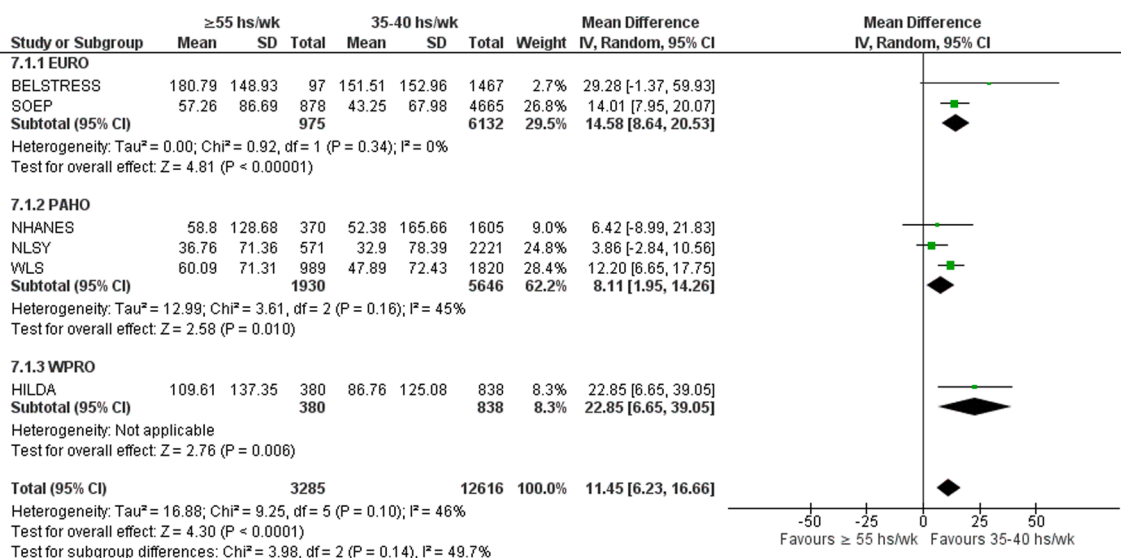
| Study or Subgroup | ≥55 hs/wk Mean | SD | Total | 35-40 hs/wk Mean | SD | Total | Weight | Mean Difference IV, Random, 95% CI |
|---|---|---|---|---|---|---|---|---|
| 7.1.1 EURO | | | | | | | | |
| BELSTRESS | 180.79 | 148.93 | 97 | 151.51 | 152.96 | 1467 | 2.7% | 29.28 [-1.37, 59.93] |
| SOEP | 57.26 | 86.69 | 878 | 43.25 | 67.98 | 4665 | 26.8% | 14.01 [7.95, 20.07] |
| Subtotal (95% CI) | | | 975 | | | 6132 | 29.5% | 14.58 [8.64, 20.53] |

Heterogeneity: Tau² = 0.00; Chi² = 0.92, df = 1 (P = 0.34); I² = 0%
Test for overall effect: Z = 4.81 (P < 0.00001)

| 7.1.2 PAHO | | | | | | | | |
|---|---|---|---|---|---|---|---|---|
| NHANES | 58.8 | 128.68 | 370 | 52.38 | 165.66 | 1605 | 9.0% | 6.42 [-8.99, 21.83] |
| NLSY | 36.76 | 71.36 | 571 | 32.9 | 78.39 | 2221 | 24.8% | 3.86 [-2.84, 10.56] |
| WLS | 60.09 | 71.31 | 989 | 47.89 | 72.43 | 1820 | 28.4% | 12.20 [6.65, 17.75] |
| Subtotal (95% CI) | | | 1930 | | | 5646 | 62.2% | 8.11 [1.95, 14.26] |

Heterogeneity: Tau² = 12.99; Chi² = 3.61, df = 2 (P = 0.16); I² = 45%
Test for overall effect: Z = 2.58 (P = 0.010)

| 7.1.3 WPRO | | | | | | | | |
|---|---|---|---|---|---|---|---|---|
| HILDA | 109.61 | 137.35 | 380 | 86.76 | 125.08 | 838 | 8.3% | 22.85 [6.65, 39.05] |
| Subtotal (95% CI) | | | 380 | | | 838 | 8.3% | 22.85 [6.65, 39.05] |

Heterogeneity: Not applicable
Test for overall effect: Z = 2.76 (P = 0.006)

| Total (95% CI) | | | 3285 | | | 12616 | 100.0% | 11.45 [6.23, 16.66] |
|---|---|---|---|---|---|---|---|---|

Heterogeneity: Tau² = 16.88; Chi² = 9.25, df = 5 (P = 0.10); I² = 46%
Test for overall effect: Z = 4.30 (P < 0.0001)
Test for subgroup differences: Chi² = 3.98, df = 2 (P = 0.14), I² = 49.7%

Mean Difference
IV, Random, 95% CI
-50 -25 0 25 50
Favours ≥ 55 hs/wk Favours 35-40 hs/wk